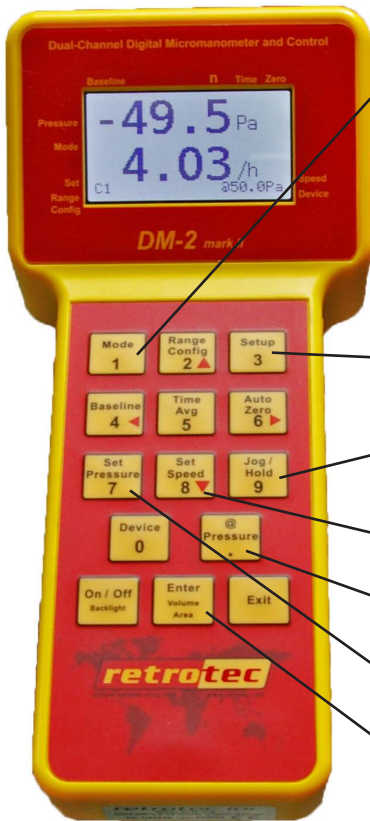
Dual-Channel Digital Micromanometer and Control

Baseline
n
Time
Zero

Pressure
Mode

-49.5 Pa
4.03 /h
C1
@50.0Pa

Set
Range
Config

Speed
Device

DM-2 mark ii

Mode
1

Range
Config
2

Setup
3

Baseline
4

Time
Avg
5

Auto
Zero
6

Set
Pressure
7

Set
Speed
8

Jog /
Hold
9

Device
0

@
Pressure
.

On / Off
Backlight

Enter
Volume
Area

Exit

retrotec